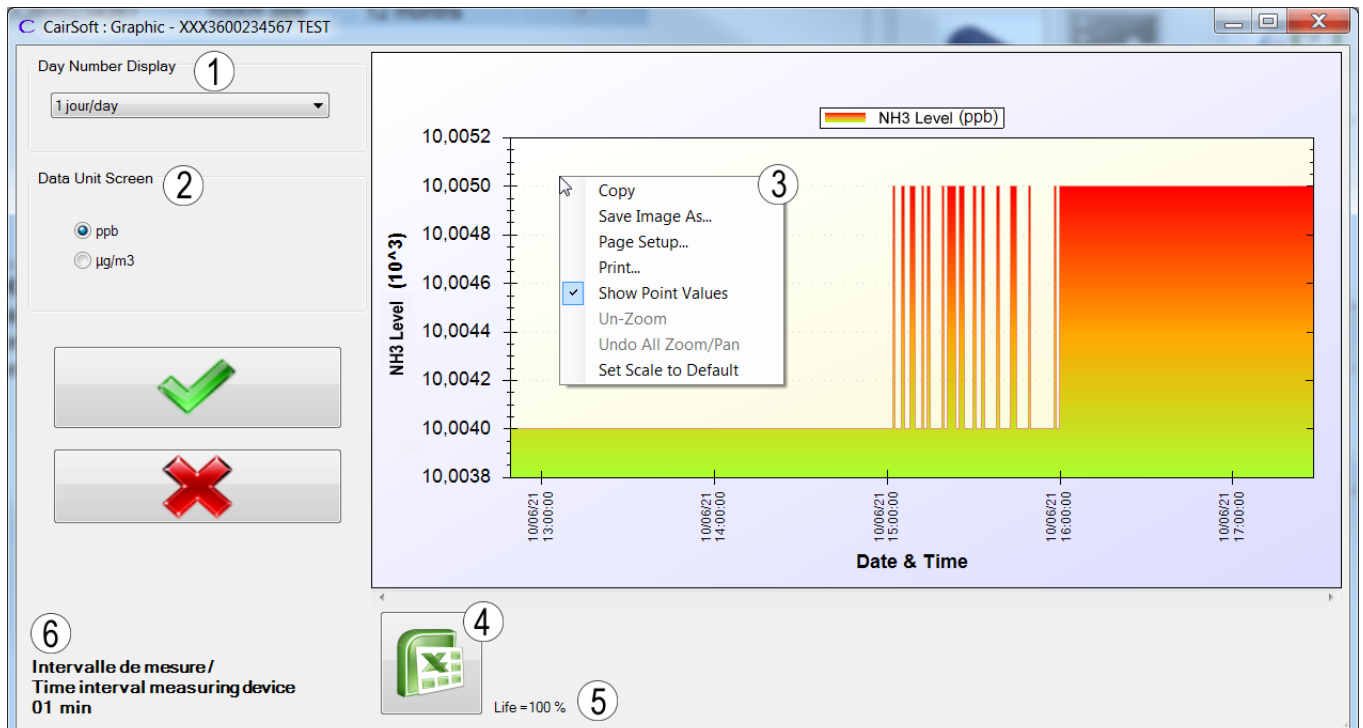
CairSoft : Graphic - XXX3600234567 TEST

Day Number Display 1

1 jour/day

Data Unit Screen 2

ppb

µg/m3

NH3 Level (ppb)

Copy 3
Save Image As...
Page Setup...
Print...
Show Point Values
Un-Zoom
Undo All Zoom/Pan
Set Scale to Default

NH3 Level (10^3)

10,0052
10,0050
10,0048
10,0046
10,0044
10,0042
10,0040
10,0038

10/06/21 13:00:00
10/06/21 14:00:00
10/06/21 15:00:00
10/06/21 16:00:00
10/06/21 17:00:00

Date & Time

4

Life = 100 % 5

6

Intervalle de mesure /
Time interval measuring device
01 min